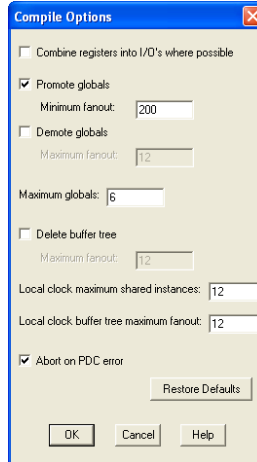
Compile Options

Combine registers into I/O's where possible

Promote globals

Minimum fanout: 200

Demote globals

Maximum fanout: 12

Maximum globals: 6

Delete buffer tree

Maximum fanout: 12

Local clock maximum shared instances: 12

Local clock buffer tree maximum fanout: 12

Abort on PDC error

Restore Defaults

OK Cancel Help